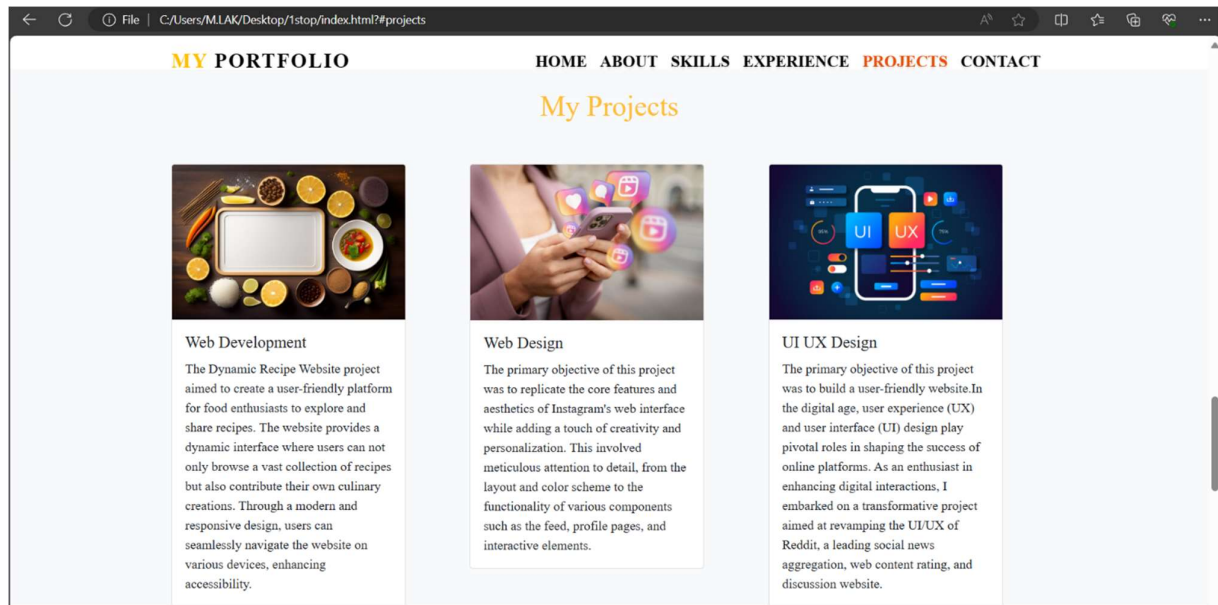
File | C:/Users/M.LAK/Desktop/1stop/index.html?#projects

MY PORTFOLIO

HOME ABOUT SKILLS EXPERIENCE PROJECTS CONTACT

My Projects

UI UX

Web Development

The Dynamic Recipe Website project aimed to create a user-friendly platform for food enthusiasts to explore and share recipes. The website provides a dynamic interface where users can not only browse a vast collection of recipes but also contribute their own culinary creations. Through a modern and responsive design, users can seamlessly navigate the website on various devices, enhancing accessibility.

Web Design

The primary objective of this project was to replicate the core features and aesthetics of Instagram's web interface while adding a touch of creativity and personalization. This involved meticulous attention to detail, from the layout and color scheme to the functionality of various components such as the feed, profile pages, and interactive elements.

UI UX Design

The primary objective of this project was to build a user-friendly website.In the digital age, user experience (UX) and user interface (UI) design play pivotal roles in shaping the success of online platforms. As an enthusiast in enhancing digital interactions, I embarked on a transformative project aimed at revamping the UI/UX of Reddit, a leading social news aggregation, web content rating, and discussion website.